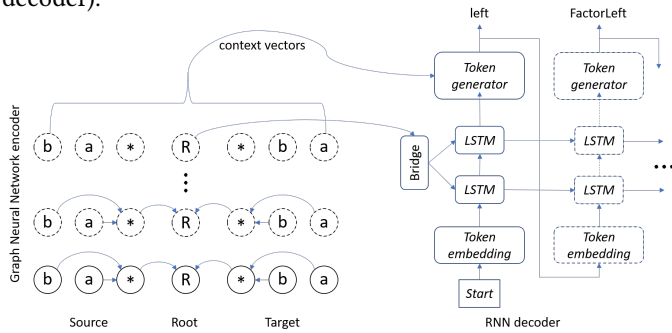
decoder).

context vectors

left

FactorLeft

Token generator

Token generator

Graph Neural Network encoder

b a * R * b a

⋮

b a * R * b a

b a * R * b a

Bridge

LSTM

LSTM

LSTM

LSTM

Token embedding

Token embedding

Start

Source

Root

Target

RNN decoder